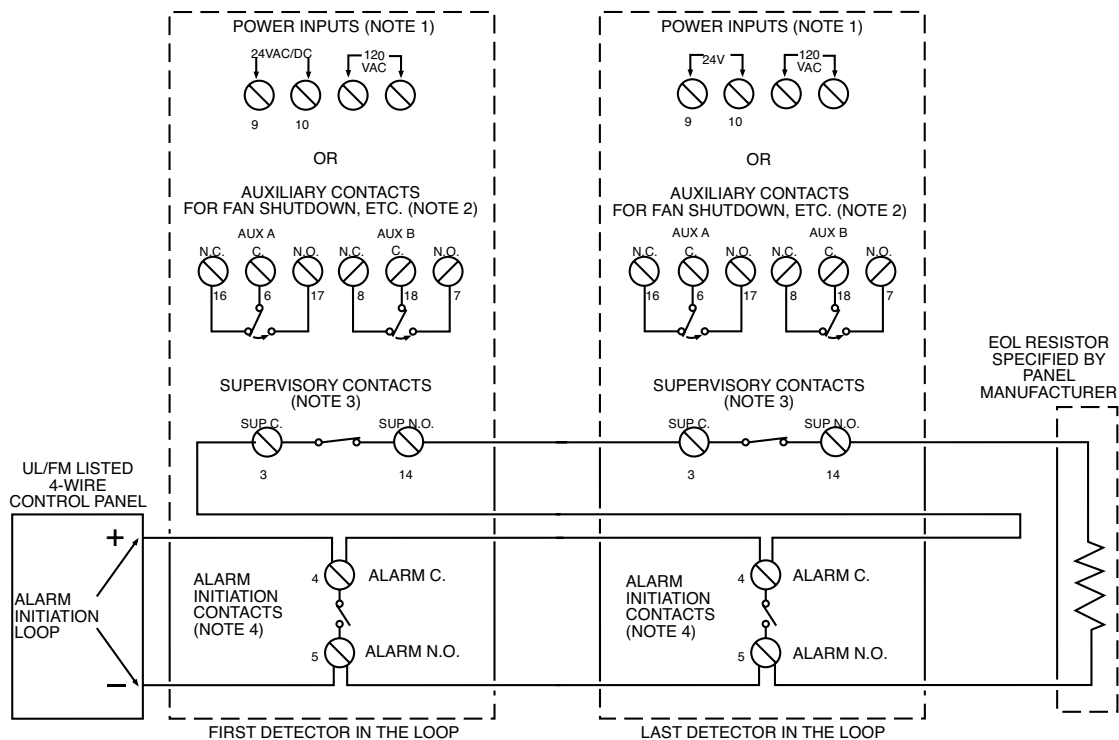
POWER INPUTS (NOTE 1)

24VAC/DC
120 VAC

9 10

OR

AUXILIARY CONTACTS FOR FAN SHUTDOWN, ETC. (NOTE 2)

AUX A
AUX B
N.C. C. N.O. N.C. C. N.O.
16 6 17 8 18 7

SUPERVISORY CONTACTS (NOTE 3)

SUP C. SUP N.O.
3 14

ALARM INITIATION CONTACTS (NOTE 4)

4 ALARM C.
5 ALARM N.O.

FIRST DETECTOR IN THE LOOP

POWER INPUTS (NOTE 1)

24V
120 VAC

9 10

OR

AUXILIARY CONTACTS FOR FAN SHUTDOWN, ETC. (NOTE 2)

AUX A
AUX B
N.C. C. N.O. N.C. C. N.O.
16 6 17 8 18 7

SUPERVISORY CONTACTS (NOTE 3)

SUP C. SUP N.O.
3 14

ALARM INITIATION CONTACTS (NOTE 4)

4 ALARM C.
5 ALARM N.O.

LAST DETECTOR IN THE LOOP

UL/FM LISTED 4-WIRE CONTROL PANEL

+
ALARM INITIATION LOOP
–

EOL RESISTOR SPECIFIED BY PANEL MANUFACTURER